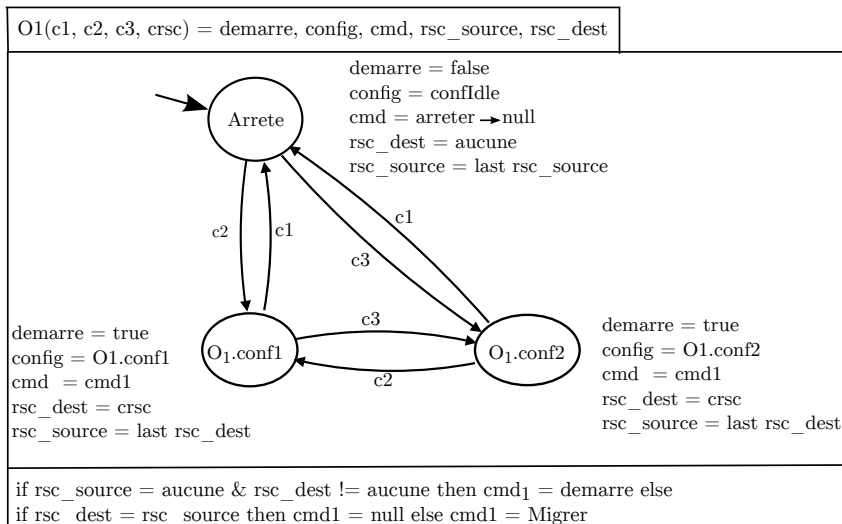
O1(c1, c2, c3, crsc) = demarre, config, cmd, rsc_source, rsc_dest

demarre = false
config = confIdle
cmd = arreter $\rightarrow$ null
rsc_dest = aucune
rsc_source = last rsc_source

Arrete

c2

c1

c1

c3

c3

c2

demarre = true
config = O1.conf1
cmd = cmd1
rsc_dest = crsc
rsc_source = last rsc_dest

$O_1$.conf1

$O_1$.conf2

demarre = true
config = O1.conf2
cmd = cmd1
rsc_dest = crsc
rsc_source = last rsc_dest

if rsc_source = aucune & rsc_dest != aucune then $cmd_1$ = demarre else
if rsc_dest = rsc_source then cmd1 = null else cmd1 = Migrer